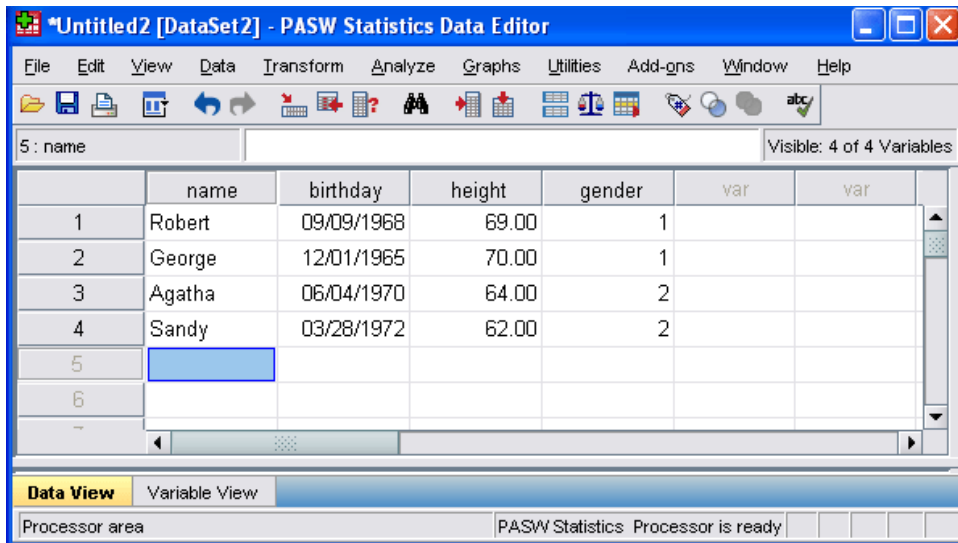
*Untitled2 [DataSet2] - PASW Statistics Data Editor

File Edit View Data Transform Analyze Graphs Utilities Add-ons Window Help

5 : name

Visible: 4 of 4 Variables

| | name | birthday | height | gender | var | var |
|---|---|---|---|---|---|---|
| 1 | Robert | 09/09/1968 | 69.00 | 1 | | |
| 2 | George | 12/01/1965 | 70.00 | 1 | | |
| 3 | Agatha | 06/04/1970 | 64.00 | 2 | | |
| 4 | Sandy | 03/28/1972 | 62.00 | 2 | | |
| 5 | | | | | | |
| 6 | | | | | | |

Data View Variable View

Processor area

PASW Statistics Processor is ready